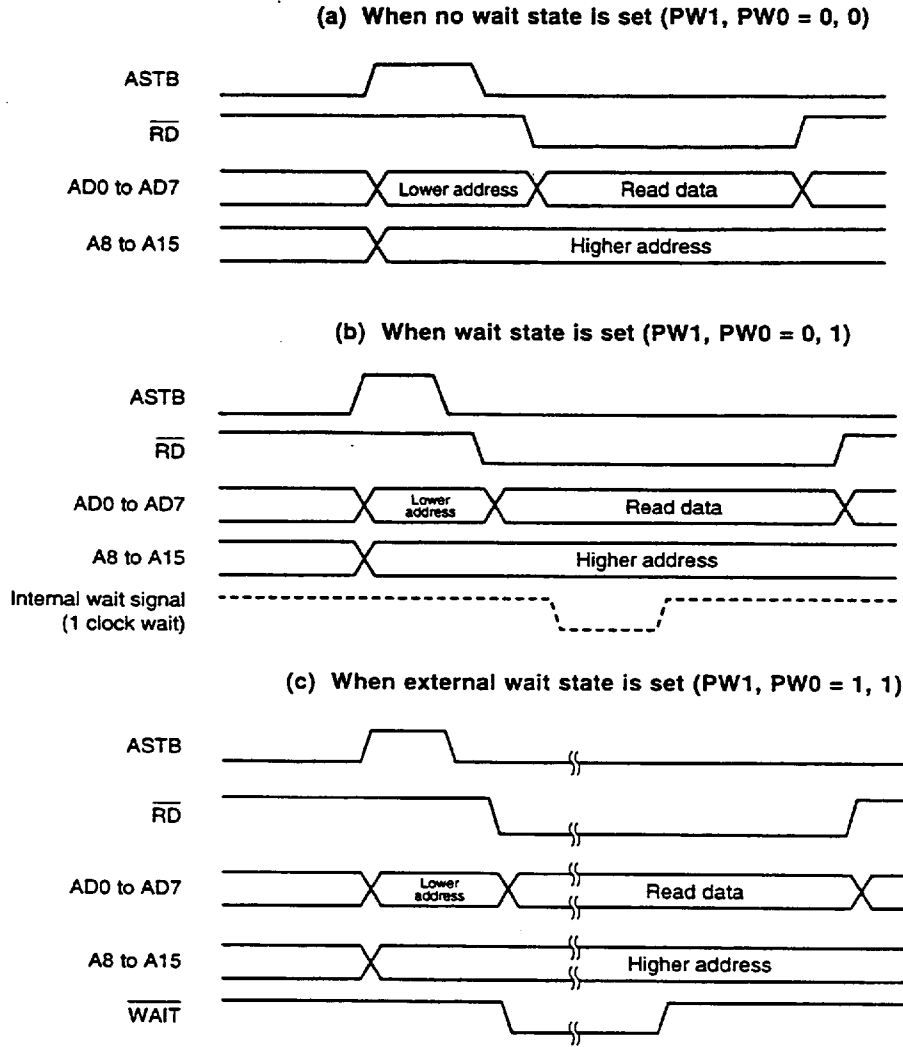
(a) When no wait state is set (PW1, PW0 = 0, 0)

ASTB

$\overline{RD}$

AD0 to AD7

Lower address

Read data

A8 to A15

Higher address

(b) When wait state is set (PW1, PW0 = 0, 1)

ASTB

$\overline{RD}$

AD0 to AD7

Lower address

Read data

A8 to A15

Higher address

Internal wait signal (1 clock wait)

(c) When external wait state is set (PW1, PW0 = 1, 1)

ASTB

$\overline{RD}$

AD0 to AD7

Lower address

Read data

A8 to A15

Higher address

$\overline{WAIT}$